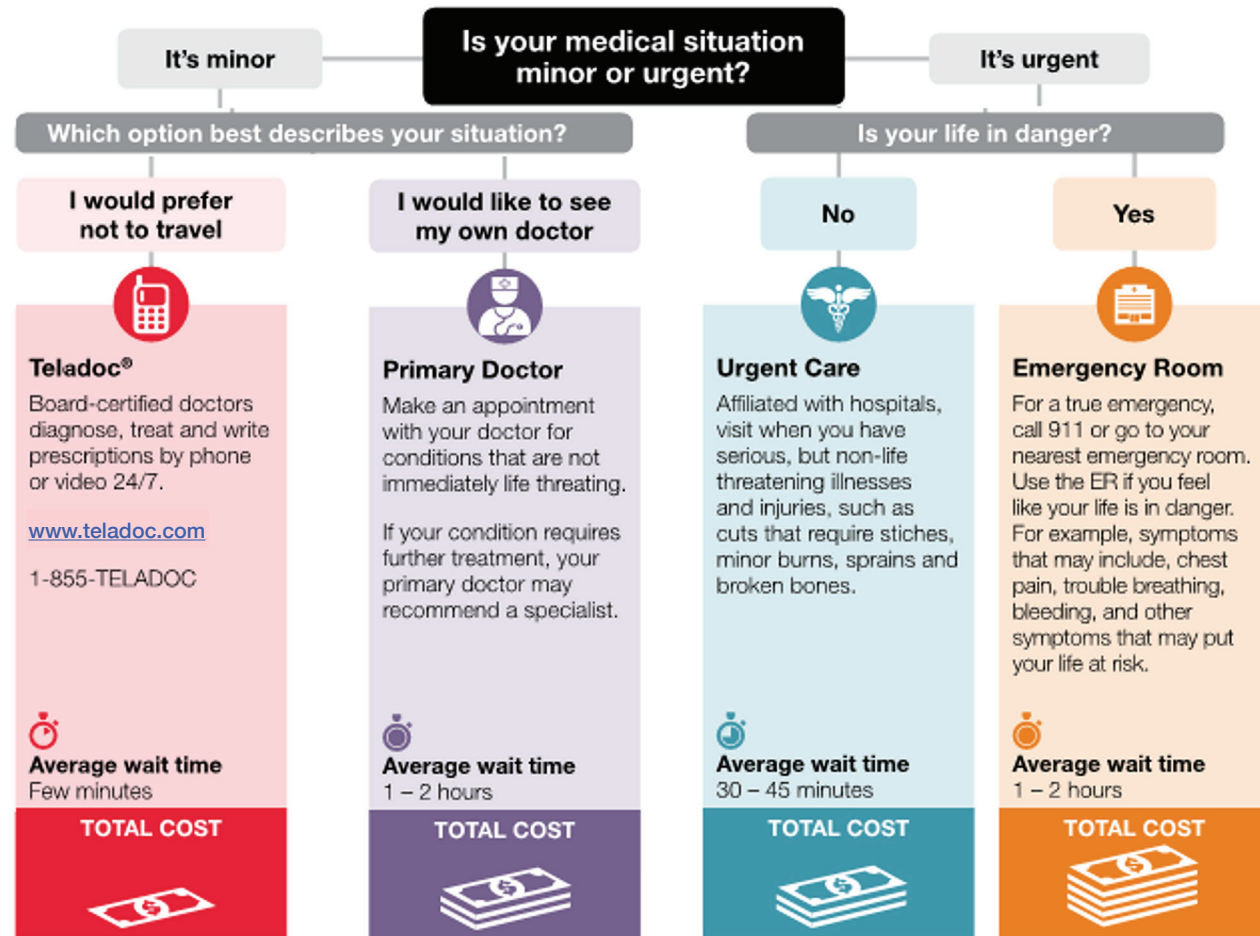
Is your medical situation minor or urgent?

It's minor

It's urgent

Which option best describes your situation?

Is your life in danger?

I would prefer not to travel

I would like to see my own doctor

No

Yes

Teladoc®

Board-certified doctors diagnose, treat and write prescriptions by phone or video 24/7.

www.teladoc.com

1-855-TELADOC

Average wait time
Few minutes

TOTAL COST

Primary Doctor

Make an appointment with your doctor for conditions that are not immediately life threating.

If your condition requires further treatment, your primary doctor may recommend a specialist.

Average wait time
1 – 2 hours

TOTAL COST

Urgent Care

Affiliated with hospitals, visit when you have serious, but non-life threatening illnesses and injuries, such as cuts that require stiches, minor burns, sprains and broken bones.

Average wait time
30 – 45 minutes

TOTAL COST

Emergency Room

For a true emergency, call 911 or go to your nearest emergency room. Use the ER if you feel like your life is in danger. For example, symptoms that may include, chest pain, trouble breathing, bleeding, and other symptoms that may put your life at risk.

Average wait time
1 – 2 hours

TOTAL COST